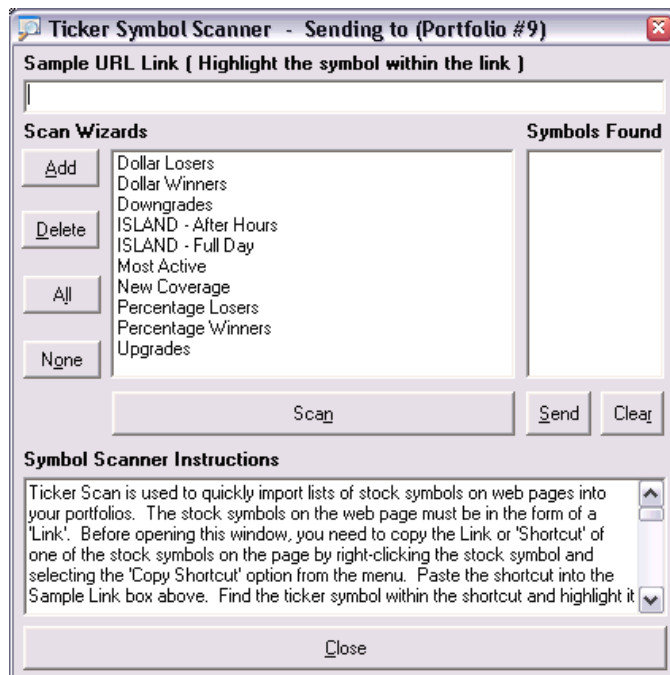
Ticker Symbol Scanner - Sending to (Portfolio #9)

Sample URL Link ( Highlight the symbol within the link )

Scan Wizards

Symbols Found

Add

Delete

All

None

Dollar Losers
Dollar Winners
Downgrades
ISLAND - After Hours
ISLAND - Full Day
Most Active
New Coverage
Percentage Losers
Percentage Winners
Upgrades

Scan

Send

Clear

Symbol Scanner Instructions

Ticker Scan is used to quickly import lists of stock symbols on web pages into your portfolios. The stock symbols on the web page must be in the form of a 'Link'. Before opening this window, you need to copy the Link or 'Shortcut' of one of the stock symbols on the page by right-clicking the stock symbol and selecting the 'Copy Shortcut' option from the menu. Paste the shortcut into the Sample Link box above. Find the ticker symbol within the shortcut and highlight it

Close